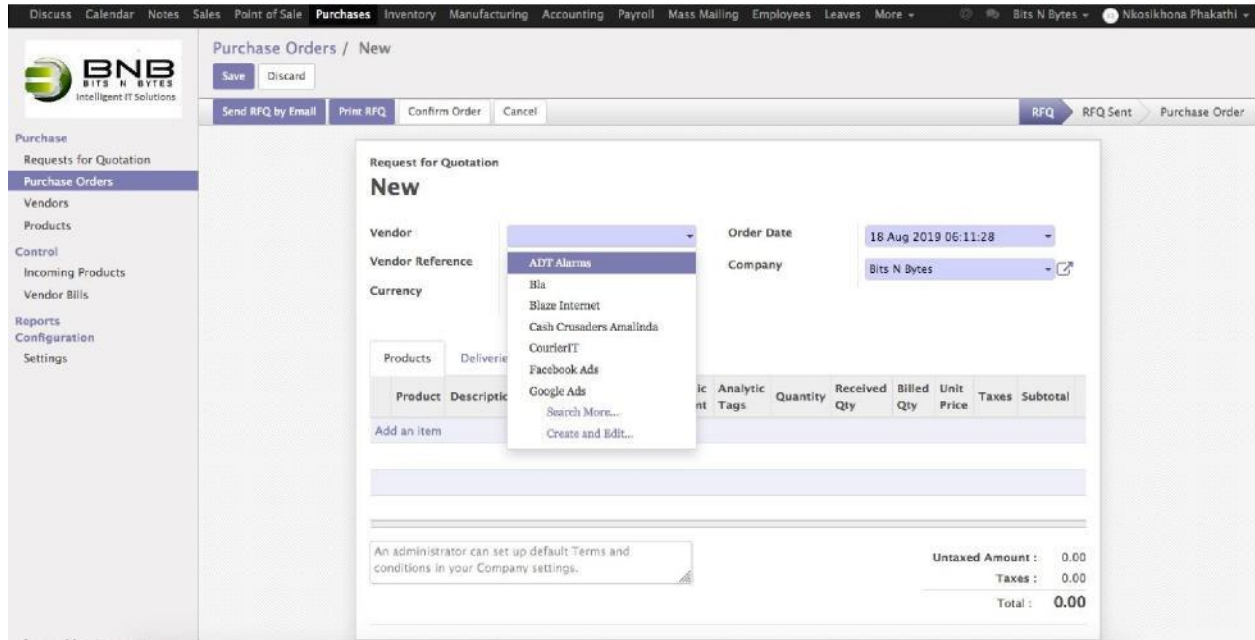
Discuss Calendar Notes Sales Point of Sale Purchases Inventory Manufacturing Accounting Payroll Mass Mailing Employees Leaves More ▾ Bits N Bytes ▾ Nkosikhona Phakathi ▾

BNB BITS N BYTES Intelligent IT Solutions

Purchase Orders / New

Save Discard

Send RFQ by Email Print RFQ Confirm Order Cancel

RFQ RFQ Sent Purchase Order

Purchase
Requests for Quotation
Purchase Orders
Vendors
Products
Control
Incoming Products
Vendor Bills
Reports
Configuration
Settings

Request for Quotation

New

Vendor

Vendor Reference

Currency

ADT Alarms
Bla
Blaze Internet
Cash Crusaders Amalinda
CourierIT
Facebook Ads
Google Ads
Search More...
Create and Edit...

Order Date 18 Aug 2019 06:11:28

Company Bits N Bytes

Products Deliverie

| Product | Descriptic | ic nt | Analytic Tags | Quantity | Received Qty | Billed Qty | Unit Price | Taxes | Subtotal |
|---|---|---|---|---|---|---|---|---|---|

Add an item

An administrator can set up default Terms and conditions in your Company settings.

Untaxed Amount : 0.00
Taxes : 0.00
Total : 0.00